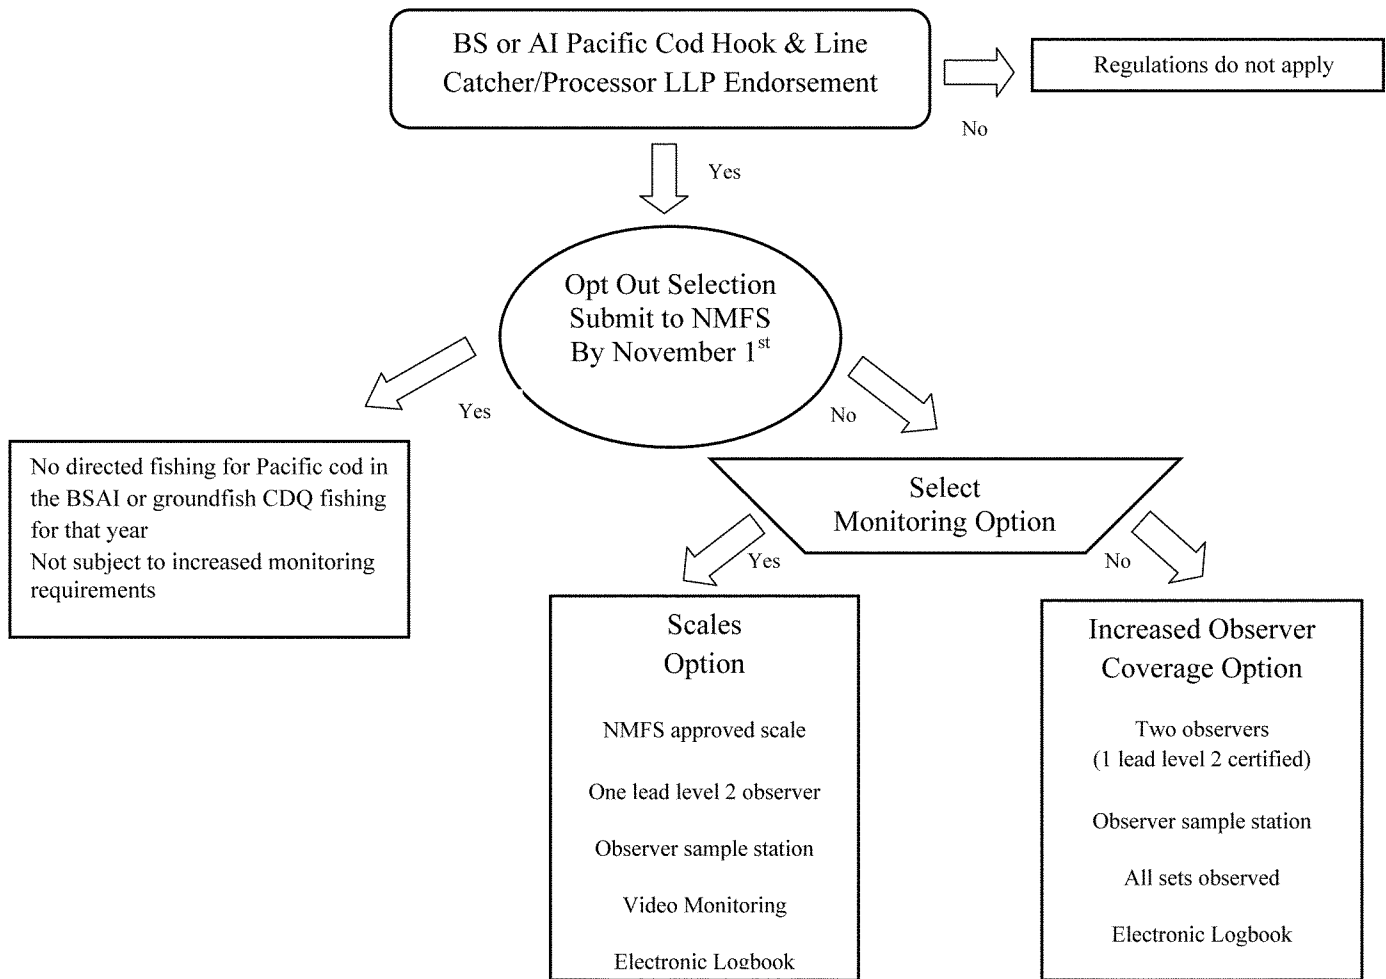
BS or AI Pacific Cod Hook & Line Catcher/Processor LLP Endorsement

No

Regulations do not apply

Yes

Opt Out Selection
Submit to NMFS
By November 1$^{st}$

Yes

No directed fishing for Pacific cod in the BSAI or groundfish CDQ fishing for that year
Not subject to increased monitoring requirements

No

Select
Monitoring Option

Yes

No

Scales
Option

NMFS approved scale

One lead level 2 observer

Observer sample station

Video Monitoring

Electronic Logbook

Increased Observer
Coverage Option

Two observers
(1 lead level 2 certified)

Observer sample station

All sets observed

Electronic Logbook